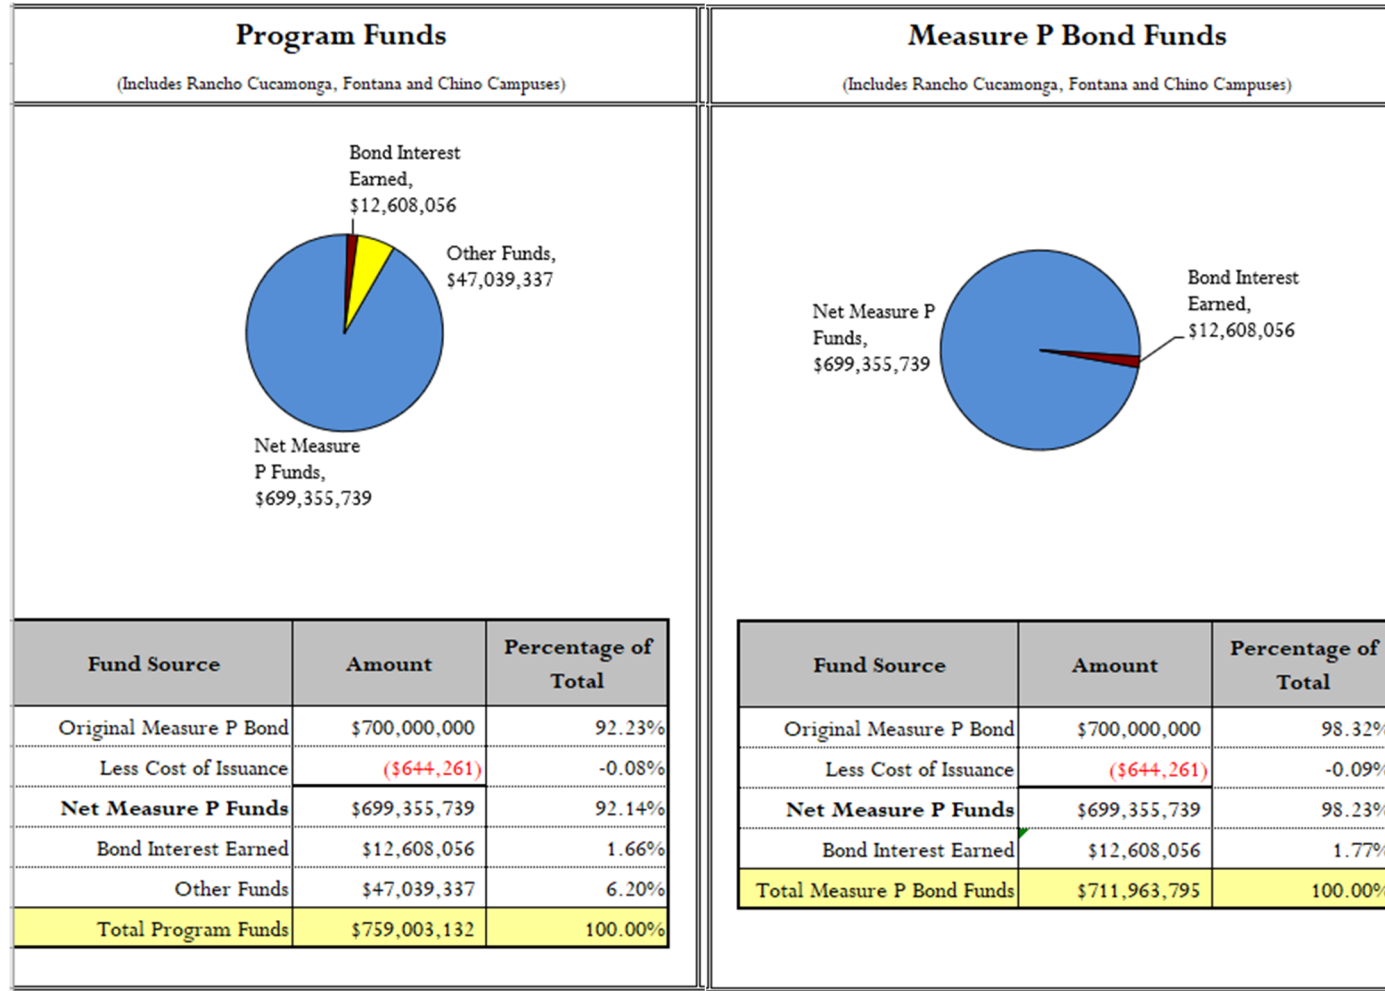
Program Funds

(Includes Rancho Cucamonga, Fontana and Chino Campuses)

Bond Interest Earned, $12,608,056

Other Funds, $47,039,337

Net Measure P Funds, $699,355,739

| Fund Source | Amount | Percentage of Total |
|---|---|---|
| Original Measure P Bond | $700,000,000 | 92.23% |
| Less Cost of Issuance | ($644,261) | -0.08% |
| **Net Measure P Funds** | $699,355,739 | 92.14% |
| Bond Interest Earned | $12,608,056 | 1.66% |
| Other Funds | $47,039,337 | 6.20% |
| Total Program Funds | $759,003,132 | 100.00% |

Measure P Bond Funds

(Includes Rancho Cucamonga, Fontana and Chino Campuses)

Net Measure P Funds, $699,355,739

Bond Interest Earned, $12,608,056

| Fund Source | Amount | Percentage of Total |
|---|---|---|
| Original Measure P Bond | $700,000,000 | 98.32% |
| Less Cost of Issuance | ($644,261) | -0.09% |
| **Net Measure P Funds** | $699,355,739 | 98.23% |
| Bond Interest Earned | $12,608,056 | 1.77% |
| Total Measure P Bond Funds | $711,963,795 | 100.00% |